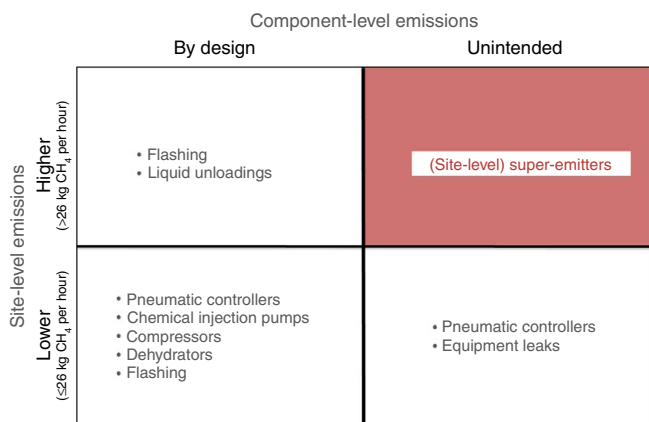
Component-level emissions

By design

Unintended

Site-level emissions

Higher
(>26 kg $CH_4$ per hour)

• Flashing
• Liquid unloadings

(Site-level) super-emitters

Lower
(≤26 kg $CH_4$ per hour)

• Pneumatic controllers
• Chemical injection pumps
• Compressors
• Dehydrators
• Flashing

• Pneumatic controllers
• Equipment leaks